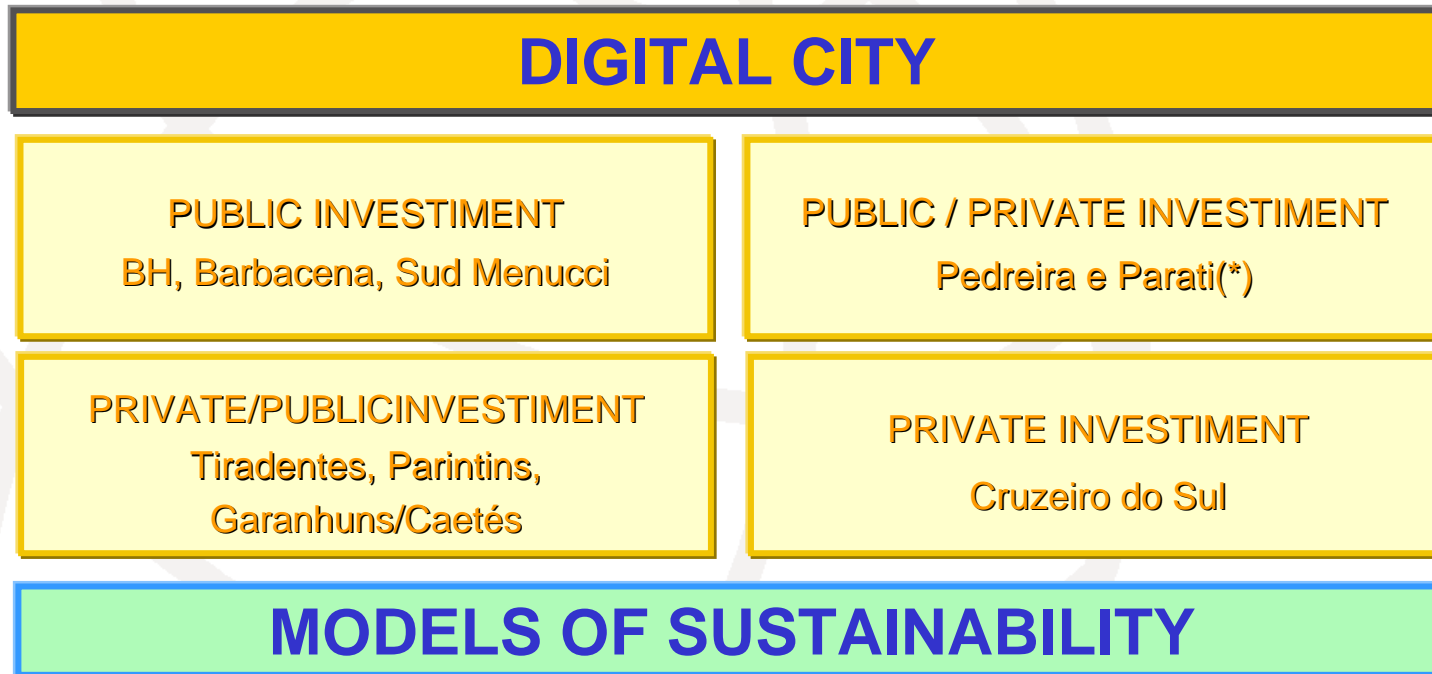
DIGITAL CITY

PUBLIC INVESTIMENT
BH, Barbacena, Sud Menucci

PUBLIC / PRIVATE INVESTIMENT
Pedreira e Parati(*)

PRIVATE/PUBLICINVESTIMENT
Tiradentes, Parintins, Garanhuns/Caetés

PRIVATE INVESTIMENT
Cruzeiro do Sul

MODELS OF SUSTAINABILITY